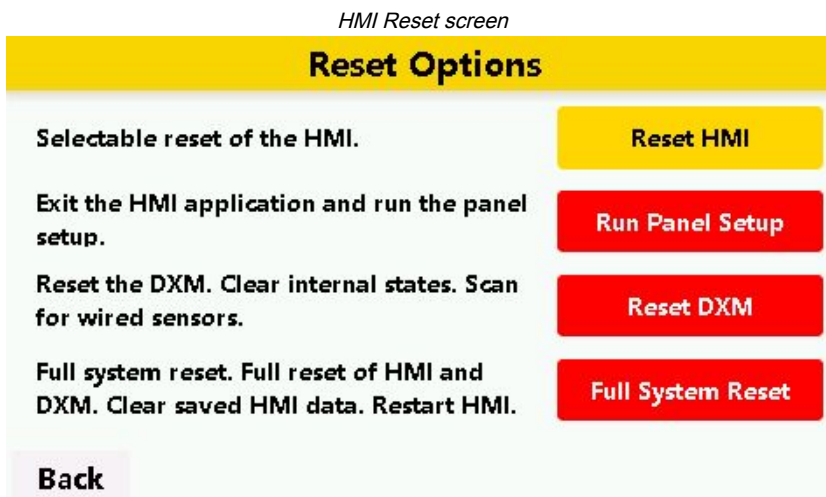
HMI Reset screen

Reset Options

Selectable reset of the HMI.

Reset HMI

Exit the HMI application and run the panel setup.

Run Panel Setup

Reset the DXM. Clear internal states. Scan for wired sensors.

Reset DXM

Full system reset. Full reset of HMI and DXM. Clear saved HMI data. Restart HMI.

Full System Reset

Back